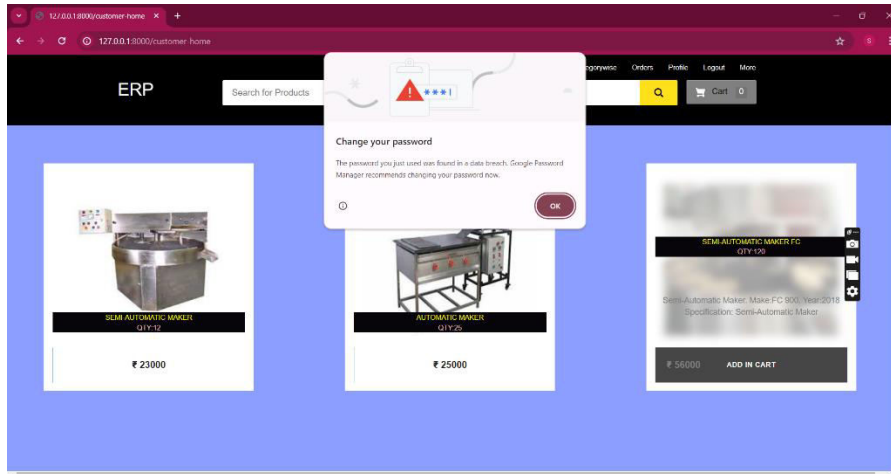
127.0.0.1:8000/customer-home ×

127.0.0.1:8000/customer-home

ERP

Search for Products

egorywise Orders Profile Logout More

Cart 0

***|

Change your password

The password you just used was found in a data breach. Google Password Manager recommends changing your password now.

OK

SEMI AUTOMATIC MAKER
QTY:12

₹ 23000

AUTOMATIC MAKER
QTY:25

₹ 25000

SEMI-AUTOMATIC MAKER FC
QTY:120

Semi-Automatic Maker, Make:FC 900, Year:2018
Specification: Semi-Automatic Maker

₹ 56000 ADD IN CART